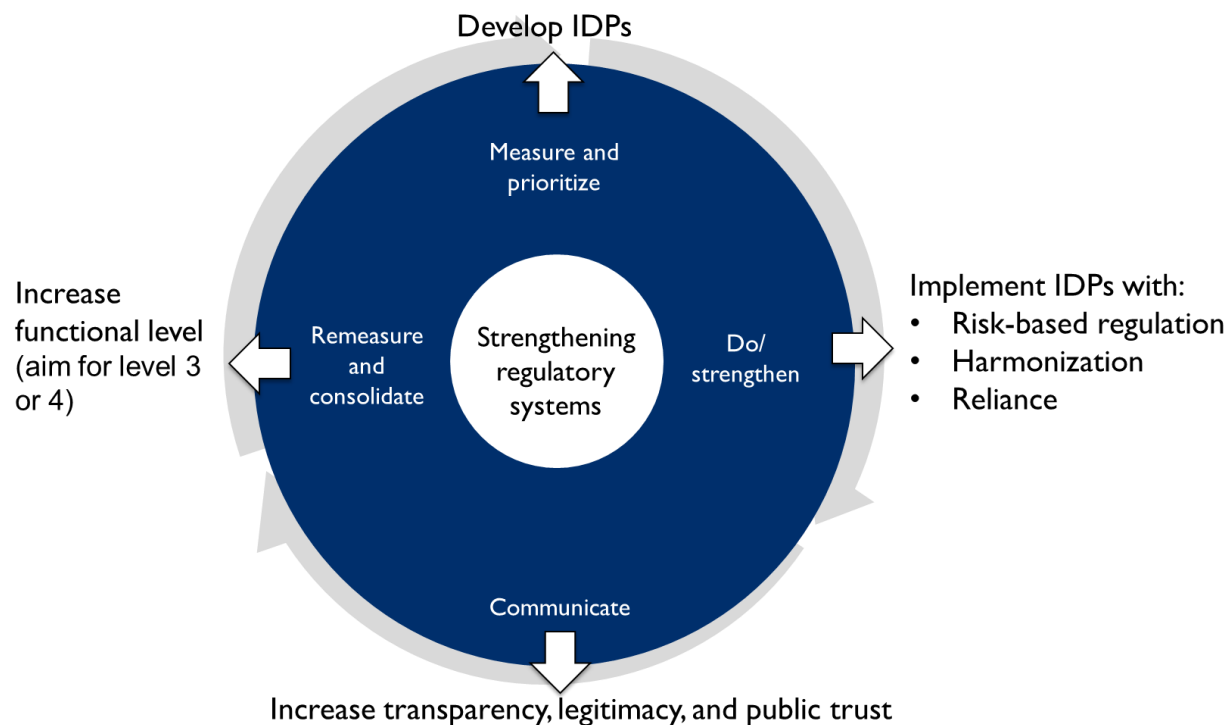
Develop IDPs

Measure and prioritize

Increase functional level (aim for level 3 or 4)

Remeasure and consolidate

Strengthening regulatory systems

Do/ strengthen

Implement IDPs with:
- Risk-based regulation
- Harmonization
- Reliance

Communicate

Increase transparency, legitimacy, and public trust